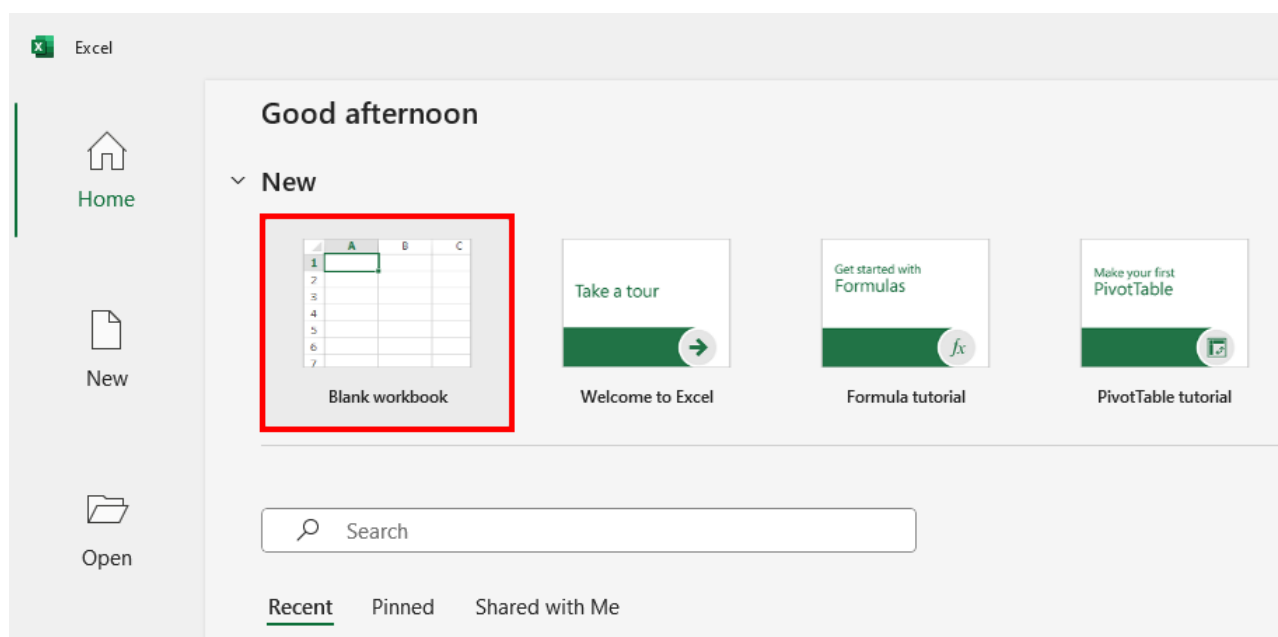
Excel

Home

New

Open

Good afternoon

New

| | A | B | C |
|---|---|---|---|
| 1 | | | |
| 2 | | | |
| 3 | | | |
| 4 | | | |
| 5 | | | |
| 6 | | | |
| 7 | | | |

Blank workbook

Take a tour

Welcome to Excel

Get started with Formulas

$fx$

Formula tutorial

Make your first PivotTable

PivotTable tutorial

Search

Recent Pinned Shared with Me